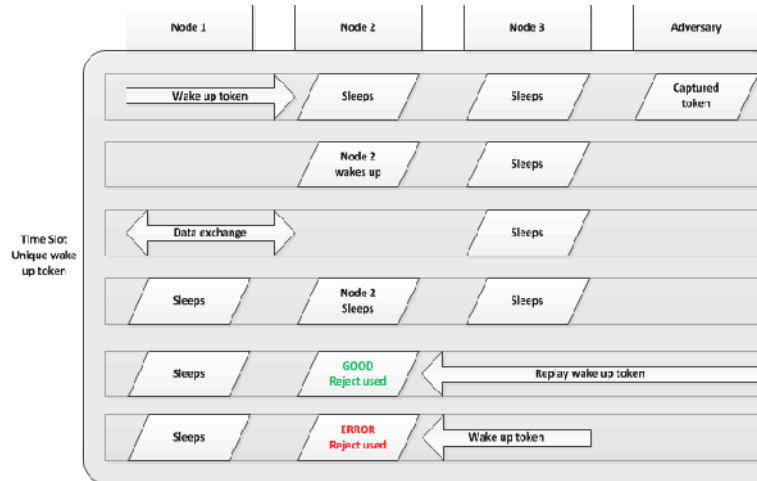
Node 1
Node 2
Node 3
Adversary

Wake up token
Sleeps
Sleeps
Captured token

Node 2 wakes up
Sleeps

Data exchange
Sleeps

Time Slot Unique wake up token

Sleeps
Node 2 Sleeps
Sleeps

Sleeps
GOOD Reject used
Replay wake up token

Sleeps
ERROR Reject used
Wake up token